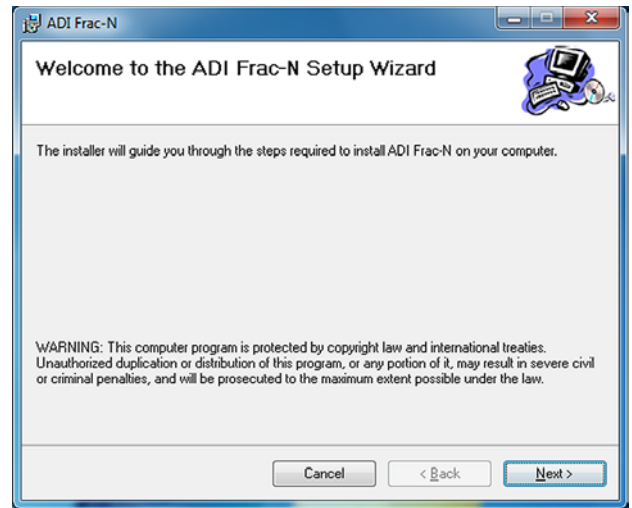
ADI Frac-N

Welcome to the ADI Frac-N Setup Wizard

The installer will guide you through the steps required to install ADI Frac-N on your computer.

WARNING: This computer program is protected by copyright law and international treaties. Unauthorized duplication or distribution of this program, or any portion of it, may result in severe civil or criminal penalties, and will be prosecuted to the maximum extent possible under the law.

Cancel
< Back
Next >